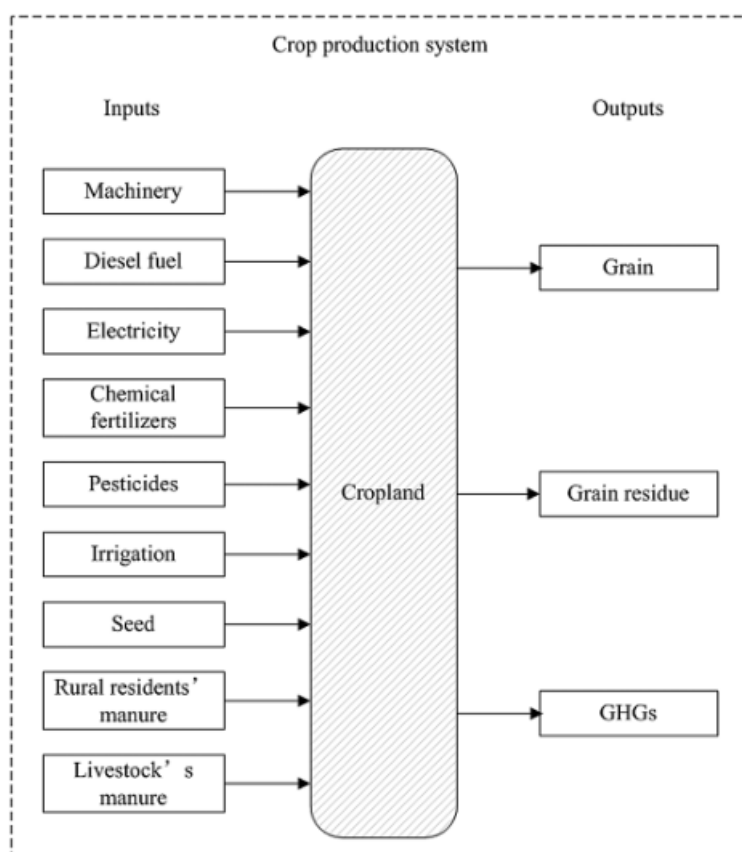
Crop production system

Inputs

Outputs

Machinery

Diesel fuel

Electricity

Chemical fertilizers

Pesticides

Irrigation

Seed

Rural residents’ manure

Livestock’s manure

Cropland

Grain

Grain residue

GHGs